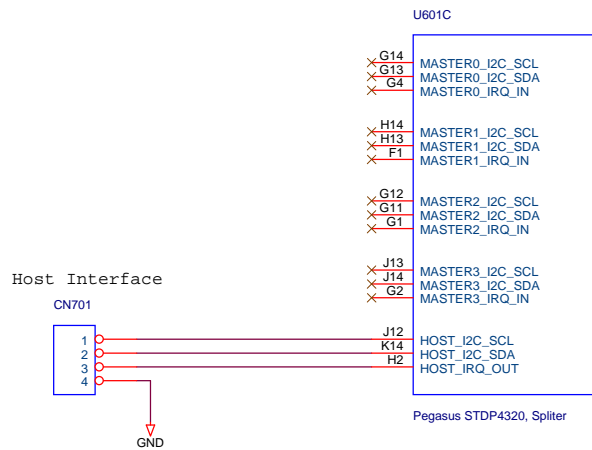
U601C

G14 MASTER0_I2C_SCL
G13 MASTER0_I2C_SDA
G4 MASTER0_IRQ_IN

H14 MASTER1_I2C_SCL
H13 MASTER1_I2C_SDA
F1 MASTER1_IRQ_IN

G12 MASTER2_I2C_SCL
G11 MASTER2_I2C_SDA
G1 MASTER2_IRQ_IN

J13 MASTER3_I2C_SCL
J14 MASTER3_I2C_SDA
G2 MASTER3_IRQ_IN

Host Interface

CN701

1
2
3
4

J12 HOST_I2C_SCL
K14 HOST_I2C_SDA
H2 HOST_IRQ_OUT

GND

Pegasus STDP4320, Spliter